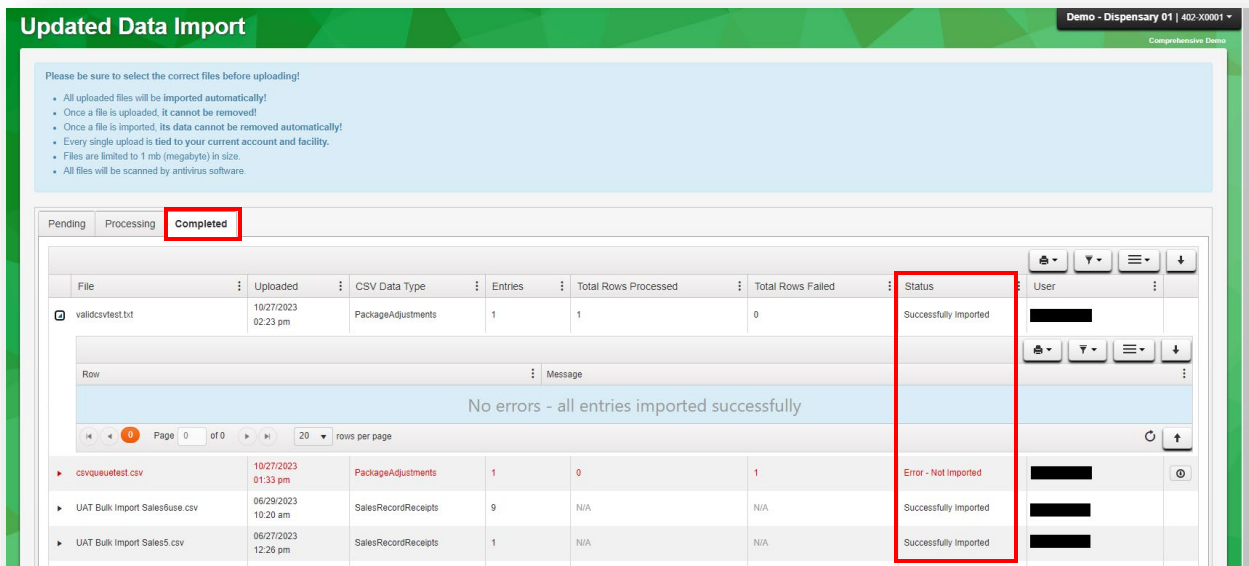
Updated Data Import

Demo - Dispensary 01 | 402-X0001

Comprehensive Demo

Please be sure to select the correct files before uploading!

- All uploaded files will be imported automatically!
- Once a file is uploaded, it cannot be removed!
- Once a file is imported, its data cannot be removed automatically!
- Every single upload is tied to your current account and facility.
- Files are limited to 1 mb (megabyte) in size.
- All files will be scanned by antivirus software.

Pending | Processing | Completed

| File | Uploaded | CSV Data Type | Entries | Total Rows Processed | Total Rows Failed | Status | User |
|---|---|---|---|---|---|---|---|
| validcsvtest.txt | 10/27/2023 02:23 pm | PackageAdjustments | 1 | 1 | 0 | Successfully Imported | |

| Row | Message |
|---|---|

No errors - all entries imported successfully

Page 0 of 0 | 20 rows per page

| File | Uploaded | CSV Data Type | Entries | Total Rows Processed | Total Rows Failed | Status | User |
|---|---|---|---|---|---|---|---|
| csvqueuetest.csv | 10/27/2023 01:33 pm | PackageAdjustments | 1 | 0 | 1 | Error - Not Imported | |
| UAT Bulk Import Sales6use.csv | 06/29/2023 10:20 am | SalesRecordReceipts | 9 | N/A | N/A | Successfully Imported | |
| UAT Bulk Import Sales5.csv | 06/27/2023 12:26 pm | SalesRecordReceipts | 1 | N/A | N/A | Successfully Imported | |